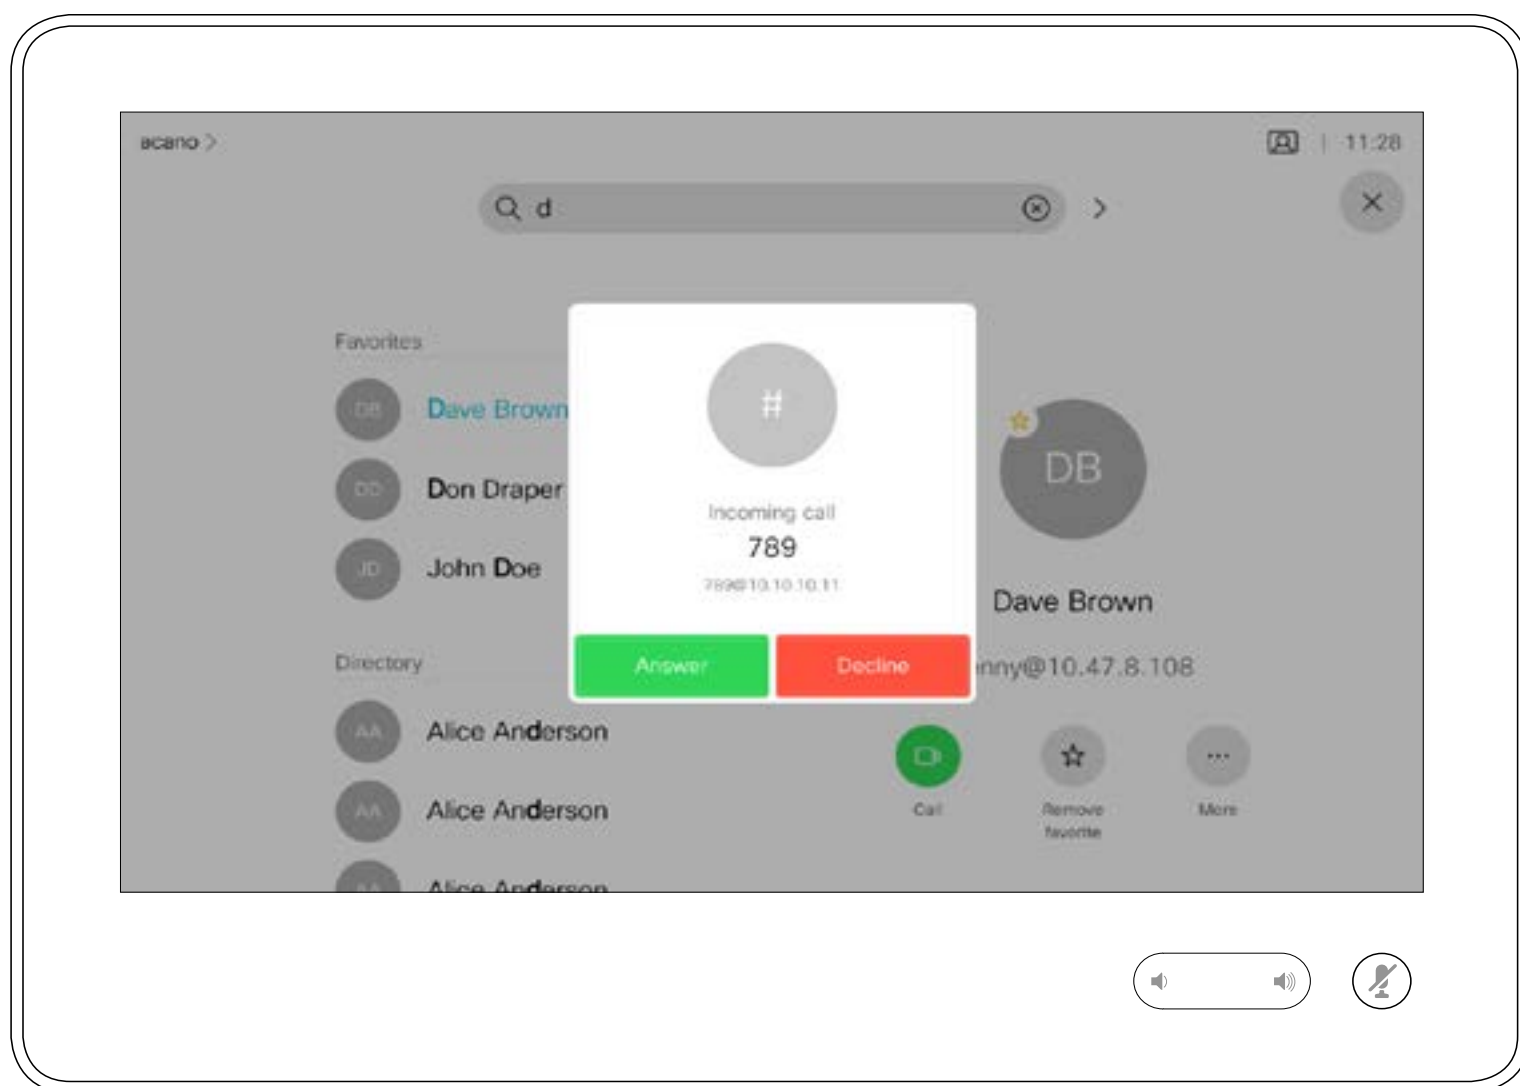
acano >

11:28

d

Favorites

DB Dave Brown

DD Don Draper

JD John Doe

Directory

AA Alice Anderson

AA Alice Anderson

Alice Anderson

#

Incoming call

789

789@10.10.10.11

Answer

Decline

DB

Dave Brown

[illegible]nny@10.47.8.108

Call

Remove favorite

More